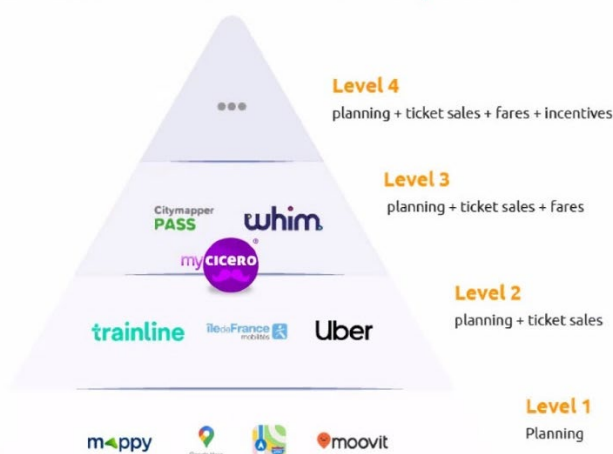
Level 4
planning + ticket sales + fares + incentives

Level 3
planning + ticket sales + fares

Citymapper PASS
whim
myCICERO

Level 2
planning + ticket sales

trainline
îledeFrance mobilités
Uber

Level 1
Planning

mappy
moovit